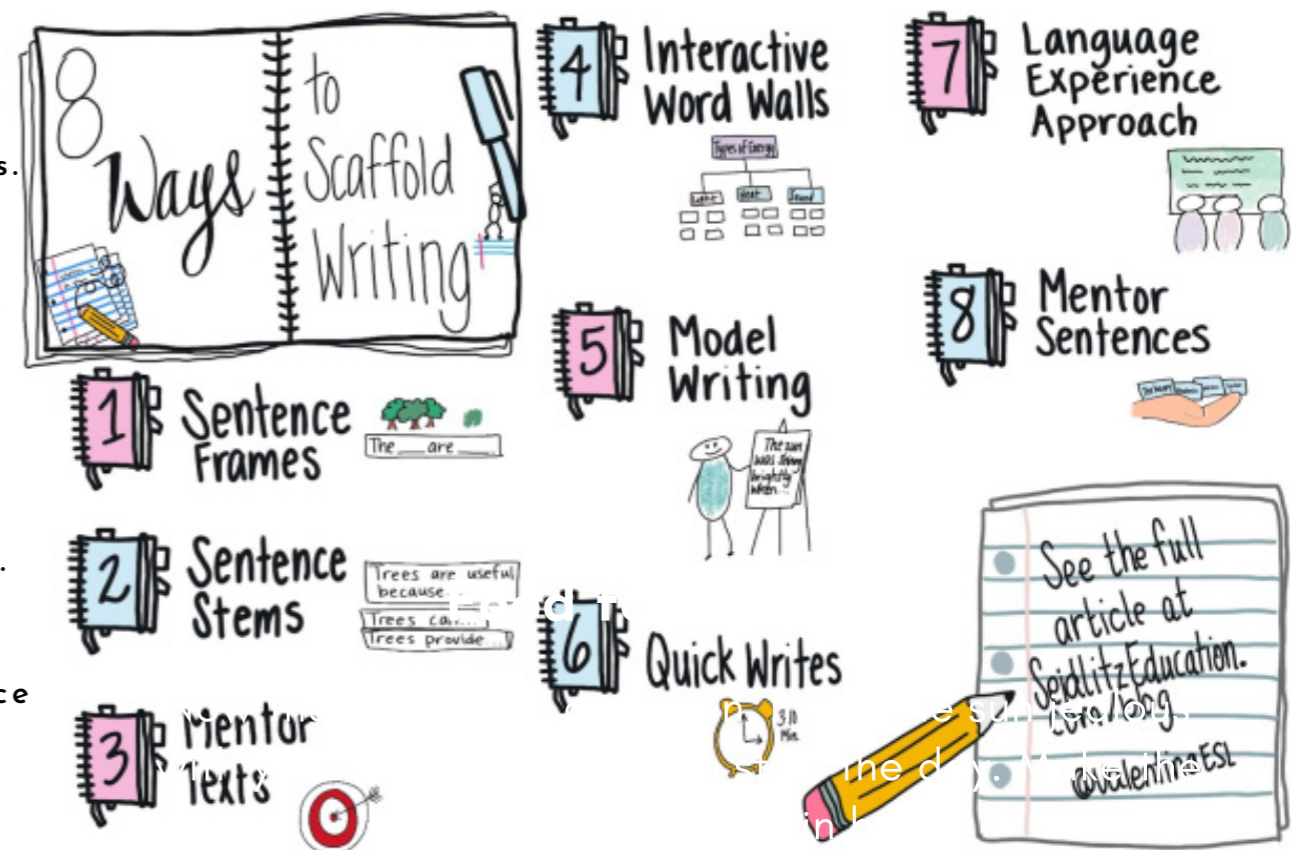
8 Ways to Scaffold Writing

1 Sentence Frames
The ___ are ___

2 Sentence Stems
Trees are useful because...
Trees can...
Trees provide...

3 Mentor Texts

4 Interactive Word Walls
Types of Energy
Light Heat Sound

5 Model Writing
The sun was shining brightly when...

6 Quick Writes
3-10 Min.

7 Language Experience Approach

8 Mentor Sentences

See the full article at SeidlitzEducation.com/blog.
@ValentinaESL